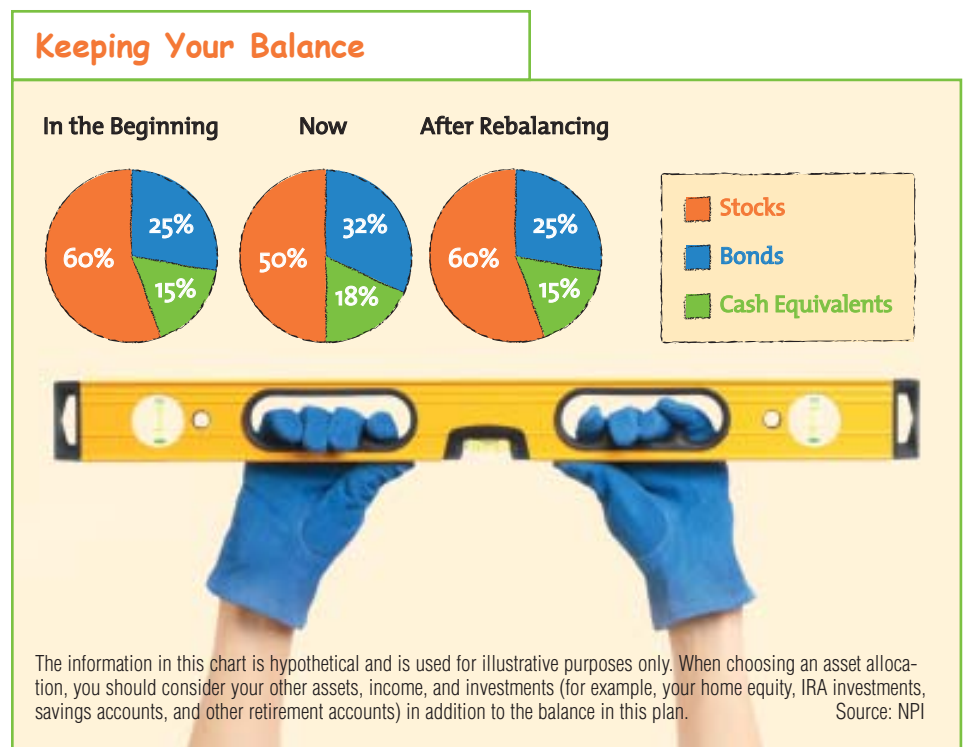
Keeping Your Balance

In the Beginning

60%

25%

15%

Now

50%

32%

18%

After Rebalancing

60%

25%

15%

Stocks

Bonds

Cash Equivalents

The information in this chart is hypothetical and is used for illustrative purposes only. When choosing an asset allocation, you should consider your other assets, income, and investments (for example, your home equity, IRA investments, savings accounts, and other retirement accounts) in addition to the balance in this plan. Source: NPI